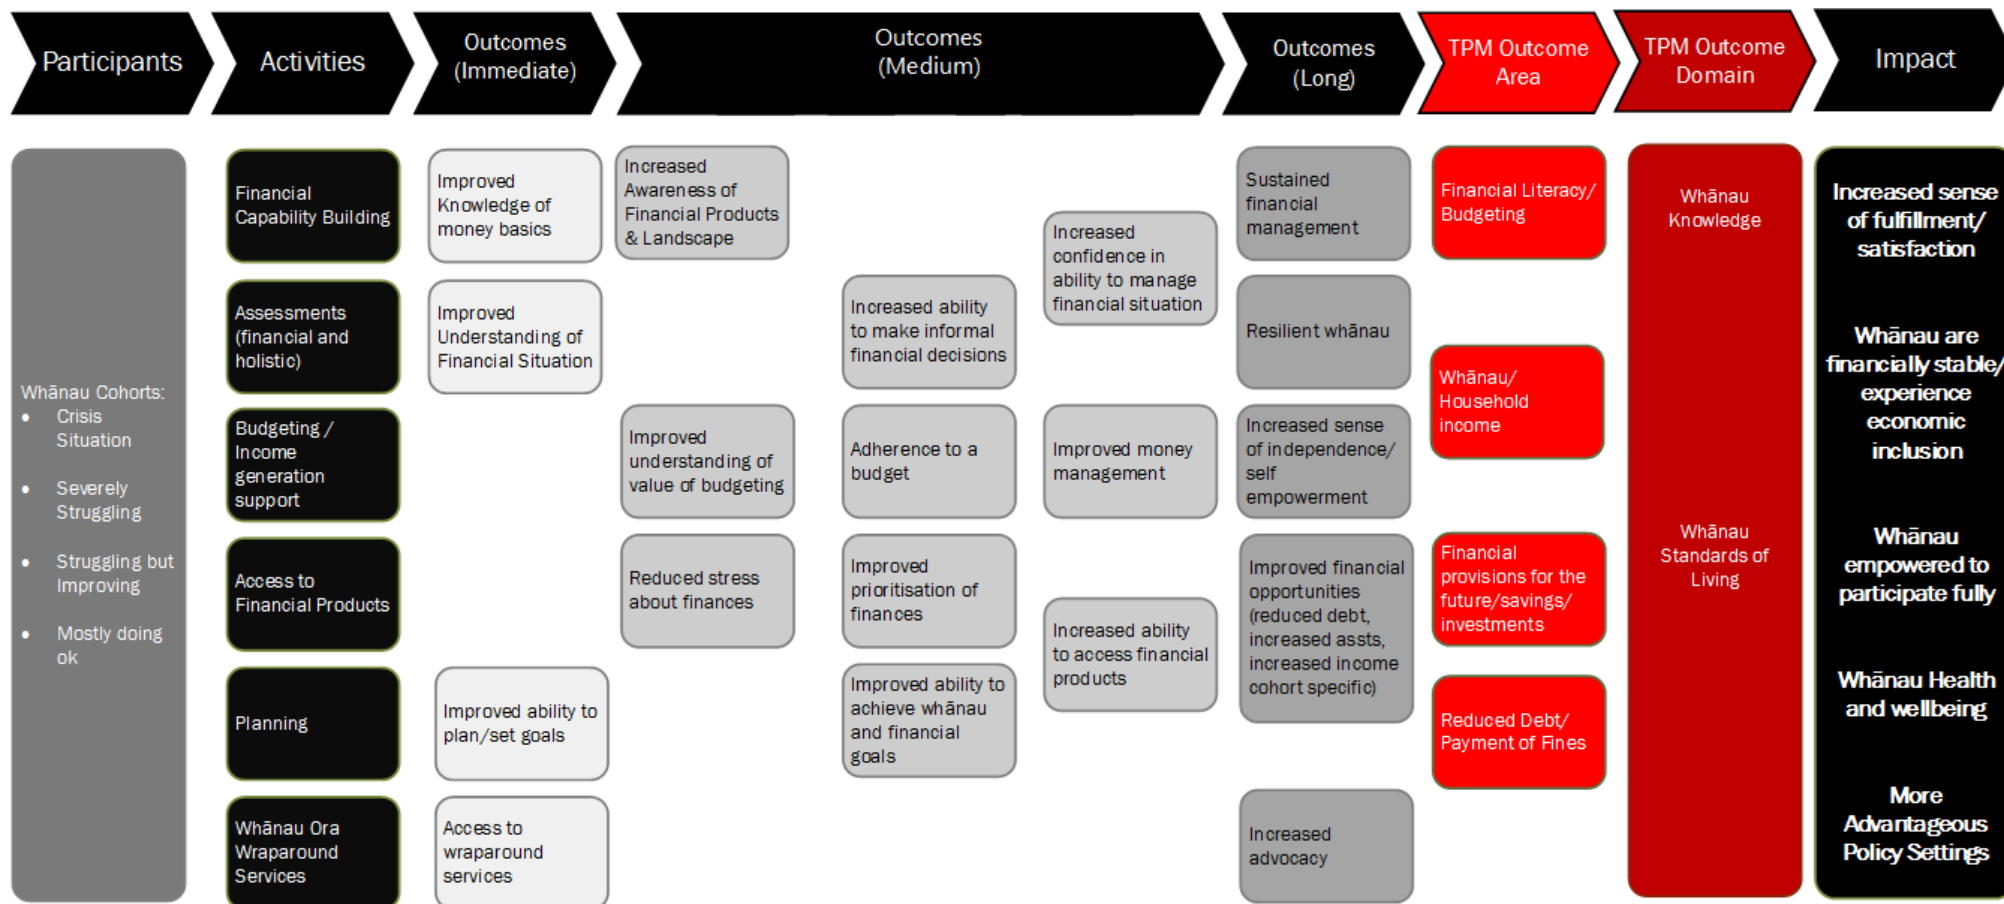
Participants

Activities

Outcomes (Immediate)

Outcomes (Medium)

Outcomes (Long)

TPM Outcome Area

TPM Outcome Domain

Impact

Whānau Cohorts:
- Crisis Situation
- Severely Struggling
- Struggling but Improving
- Mostly doing ok

Financial Capability Building

Assessments (financial and holistic)

Budgeting / Income generation support

Access to Financial Products

Planning

Whānau Ora Wraparound Services

Improved Knowledge of money basics

Improved Understanding of Financial Situation

Improved ability to plan/set goals

Access to wraparound services

Increased Awareness of Financial Products & Landscape

Improved understanding of value of budgeting

Reduced stress about finances

Increased ability to make informal financial decisions

Adherence to a budget

Improved prioritisation of finances

Improved ability to achieve whānau and financial goals

Increased confidence in ability to manage financial situation

Improved money management

Increased ability to access financial products

Sustained financial management

Resilient whānau

Increased sense of independence/ self empowerment

Improved financial opportunities (reduced debt, increased assts, increased income cohort specific)

Increased advocacy

Financial Literacy/ Budgeting

Whānau/ Household income

Financial provisions for the future/savings/ investments

Reduced Debt/ Payment of Fines

Whānau Knowledge

Whānau Standards of Living

Increased sense of fulfillment/ satisfaction

Whānau are financially stable/ experience economic inclusion

Whānau empowered to participate fully

Whānau Health and wellbeing

More Advantageous Policy Settings